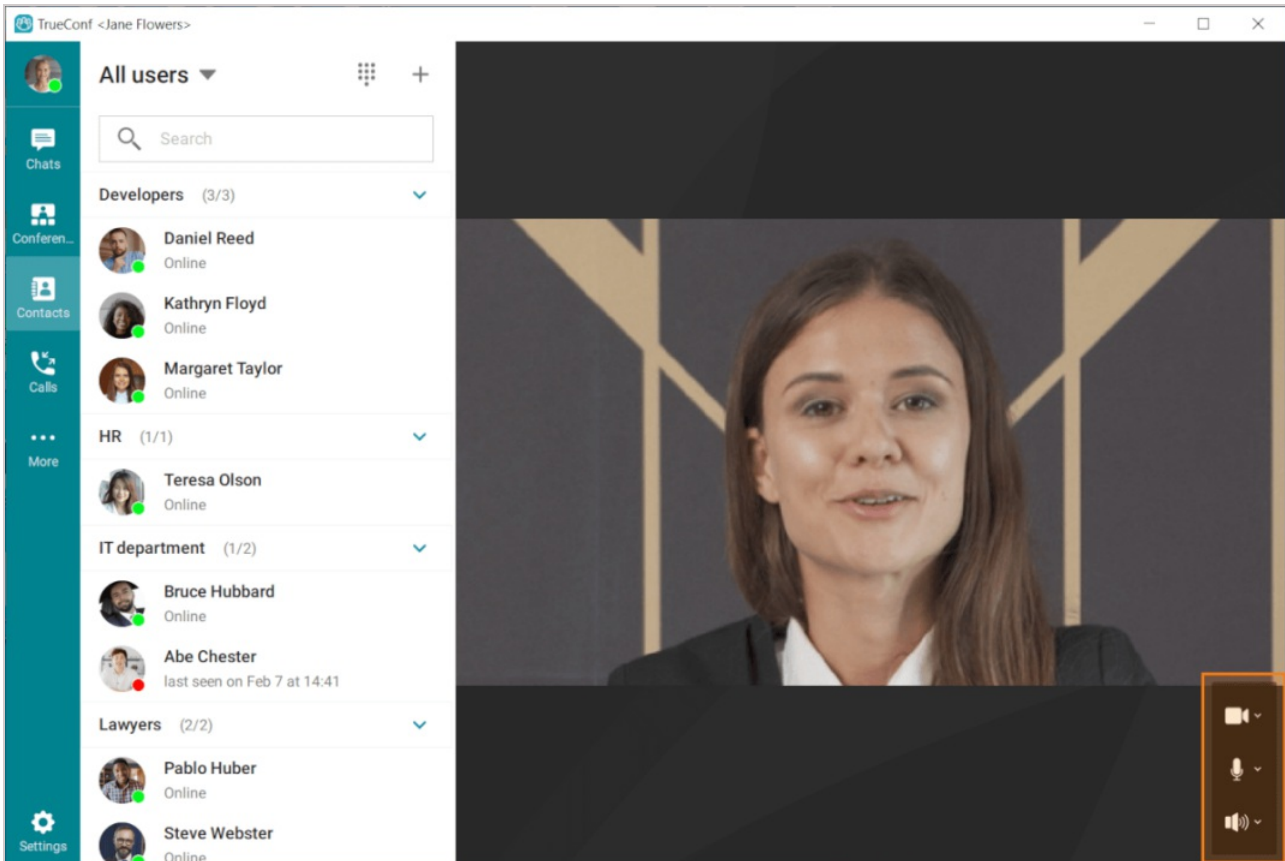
TrueConf <Jane Flowers>

Chats
Conferen...
Contacts
Calls
More
Settings

All users

Search

Developers (3/3)

Daniel Reed
Online

Kathryn Floyd
Online

Margaret Taylor
Online

HR (1/1)

Teresa Olson
Online

IT department (1/2)

Bruce Hubbard
Online

Abe Chester
last seen on Feb 7 at 14:41

Lawyers (2/2)

Pablo Huber
Online

Steve Webster
Online